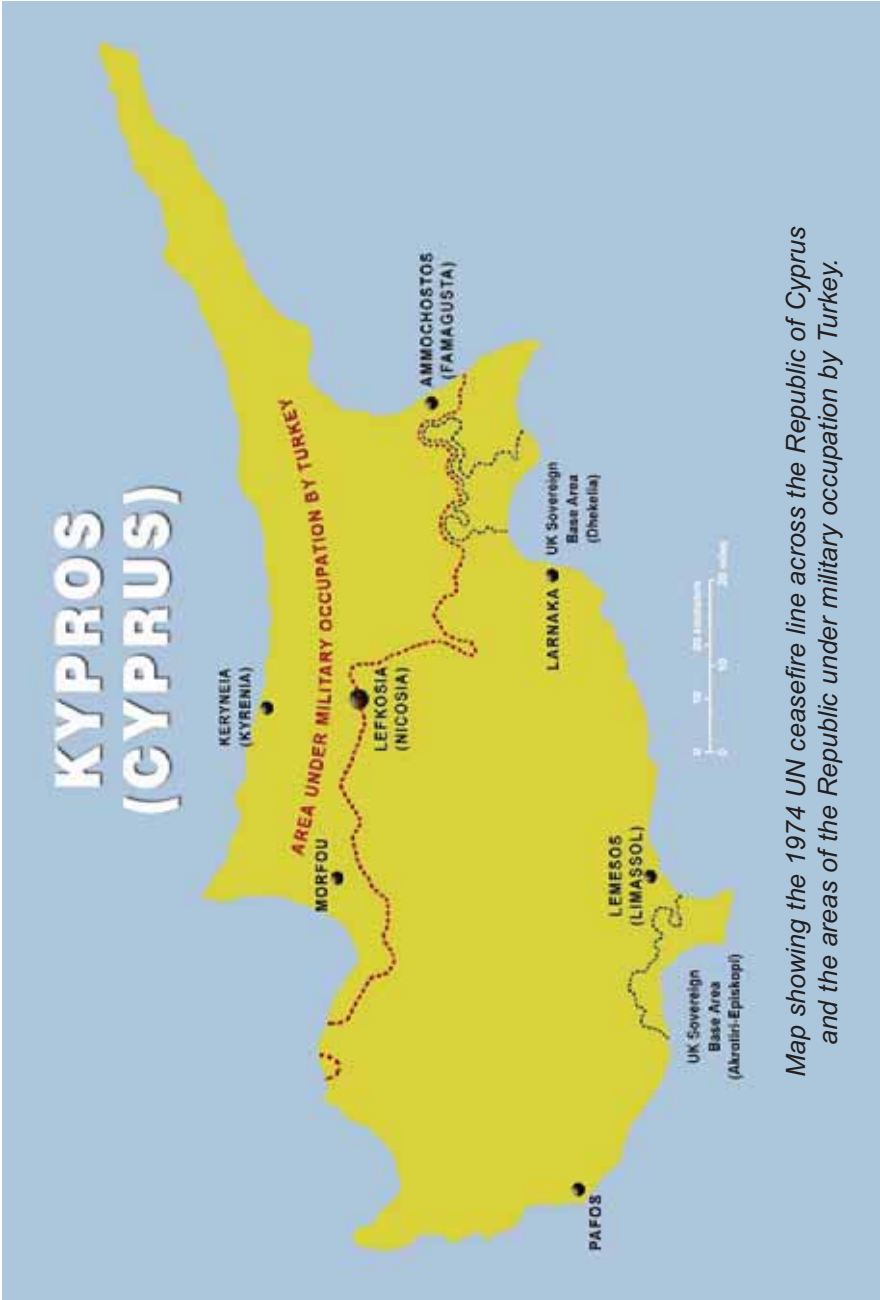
KYPROS
(CYPRUS)

AREA UNDER MILITARY OCCUPATION BY TURKEY

KERYNEIA
(KYRENIA)

MORFOU

LEFKOSIA
(NICOSIA)

AMMOCHOSTOS
(FAMAGUSTA)

PAFOS

UK Sovereign
Base Area
(Akrotiri-Episkopi)

LEMESOS
(LIMASSOL)

LARNAKA

UK Sovereign
Base Area
(Dhekelia)

0 10 20 kilometers
0 10 20 miles

Map showing the 1974 UN ceasefire line across the Republic of Cyprus and the areas of the Republic under military occupation by Turkey.